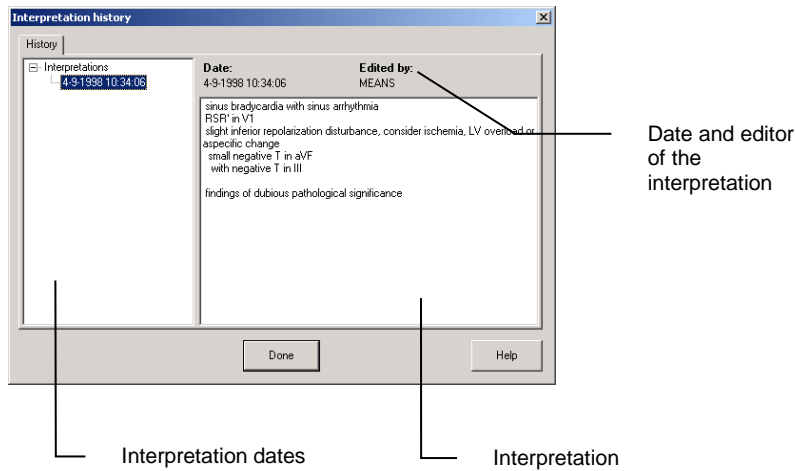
Interpretation history

History

Interpretations
4-9-1998 10:34:06

Date:
4-9-1998 10:34:06

Edited by:
MEANS

sinus bradycardia with sinus arrhythmia
RSR' in V1
slight inferior repolarization disturbance, consider ischemia, LV overload or aspecific change
small negative T in aVF
with negative T in III

findings of dubious pathological significance

Done

Help

Date and editor of the interpretation

Interpretation dates

Interpretation